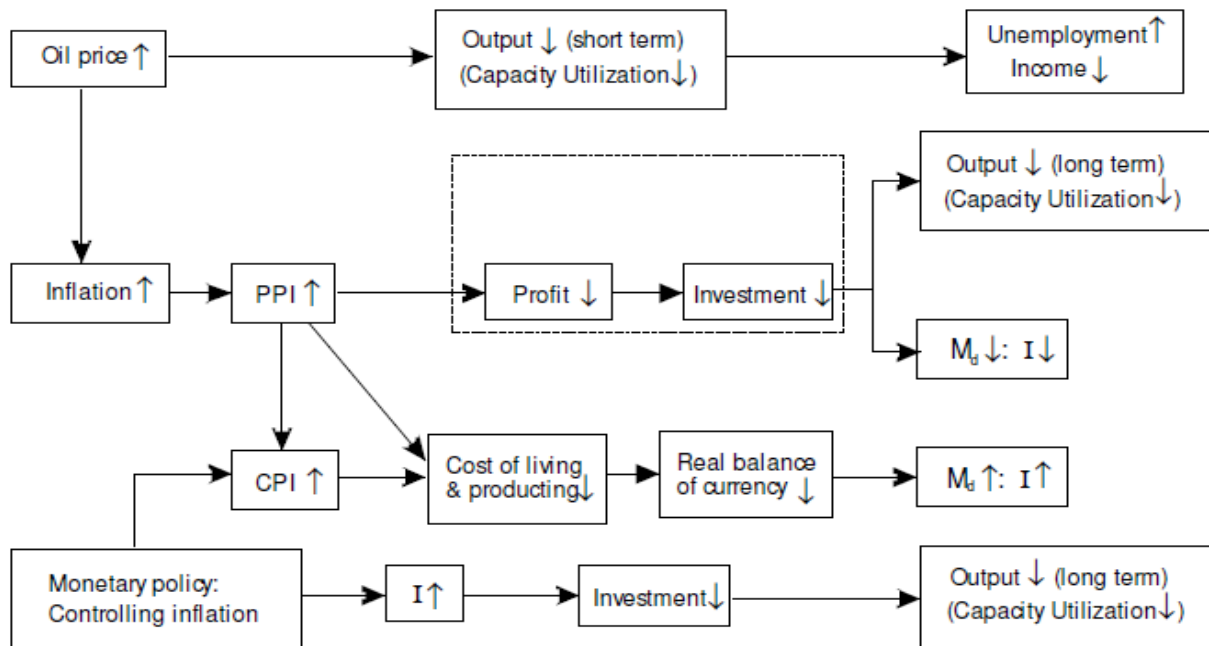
Oil price ↑

Output ↓ (short term)
(Capacity Utilization↓)

Unemployment↑
Income↓

Output ↓ (long term)
(Capacity Utilization↓)

Inflation↑

PPI ↑

Profit ↓

Investment ↓

$M_d$↓: I↓

CPI ↑

Cost of living
& producting↓

Real balance
of currency ↓

$M_d$↑: I↑

Monetary policy:
Controlling inflation

I↑

Investment↓

Output ↓ (long term)
(Capacity Utilization↓)